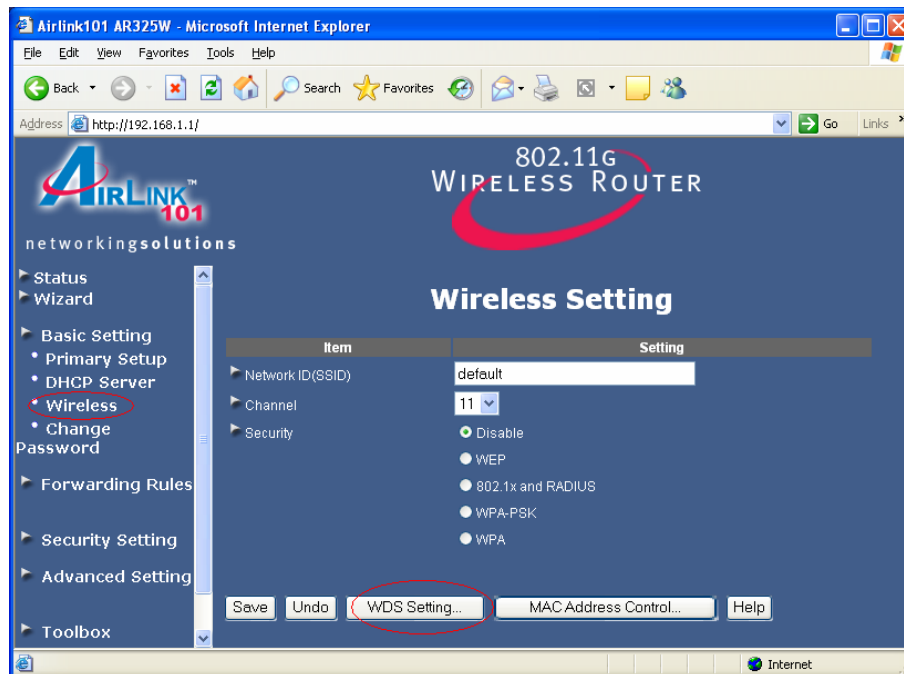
Airlink101 AR325W - Microsoft Internet Explorer

File Edit View Favorites Tools Help

Back Search Favorites

Address http://192.168.1.1/ Go Links

AIRLINK™ 101

networkingsolutions

802.11G WIRELESS ROUTER

Status
Wizard

Basic Setting
Primary Setup
DHCP Server
Wireless
Change Password

Forwarding Rules

Security Setting

Advanced Setting

Toolbox

Wireless Setting

| Item | Setting |
|---|---|
| Network ID(SSID) | default |
| Channel | 11 |
| Security | Disable<br>WEP<br>802.1x and RADIUS<br>WPA-PSK<br>WPA |

Save Undo WDS Setting... MAC Address Control... Help

Internet